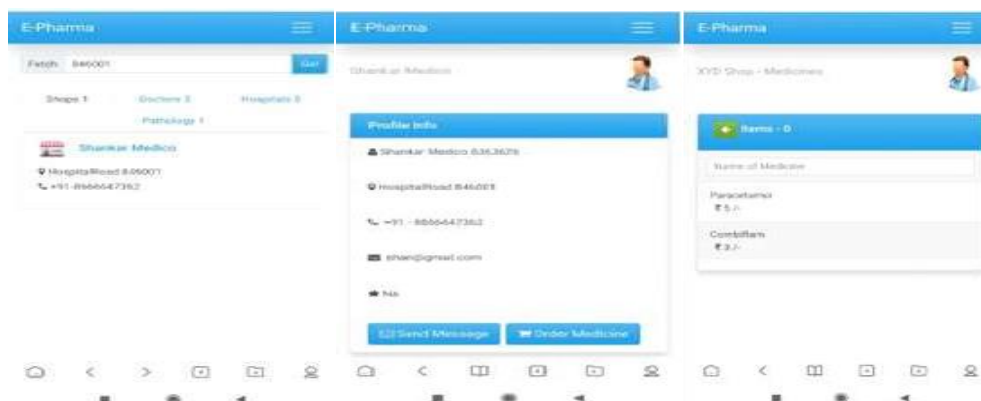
E-Pharma

Fetch 846001 Go!

Shops 1 Doctors 3 Hospitals 5 Pathology 1

Shankar Medico

HospitalRoad 846001
+91-8666647362

E-Pharma

Shankar Medico

Profile Info

Shankar Medico 6363626

HospitalRoad 846001

+91 - 8666647362

shan@gmail.com

Na

Send Message Order Medicine

E-Pharma

XYD Shop - Medicines

Items - 0

Name of Medicine

Paracetamo
₹5/-

Combiflam
₹3/-